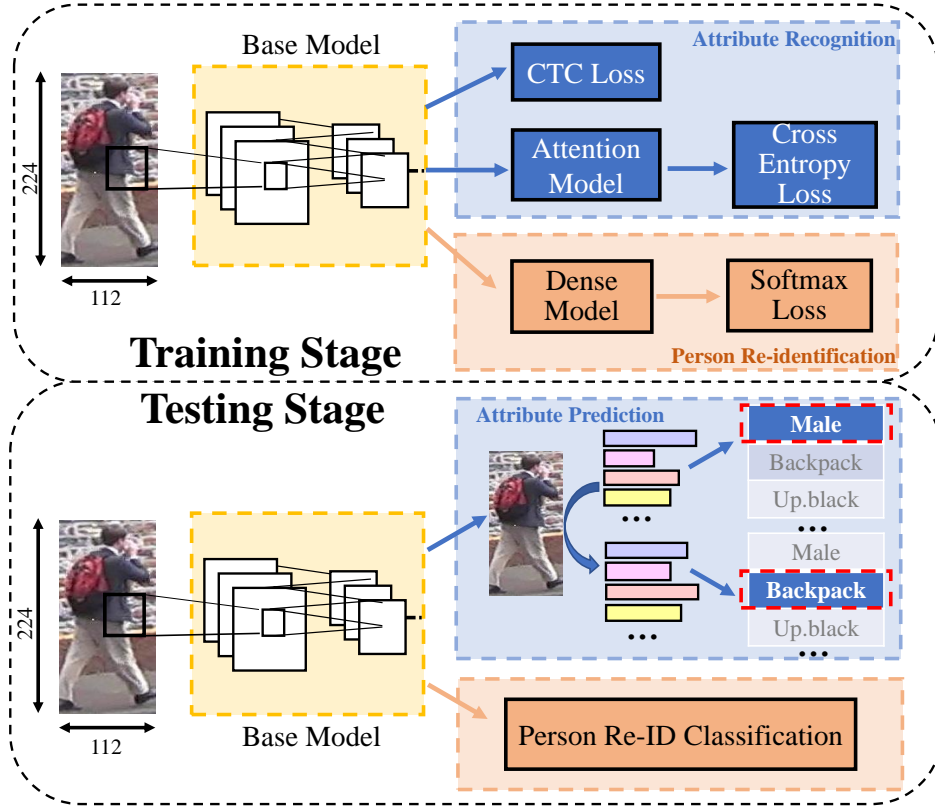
Base Model

Attribute Recognition

CTC Loss

Attention Model

Cross Entropy Loss

224

112

Dense Model

Softmax Loss

Training Stage

Person Re-identification

Testing Stage

Attribute Prediction

Male

Backpack

Up.black

• • •

• • •

Male

Backpack

Up.black

• • •

• • •

224

112

Base Model

Person Re-ID Classification